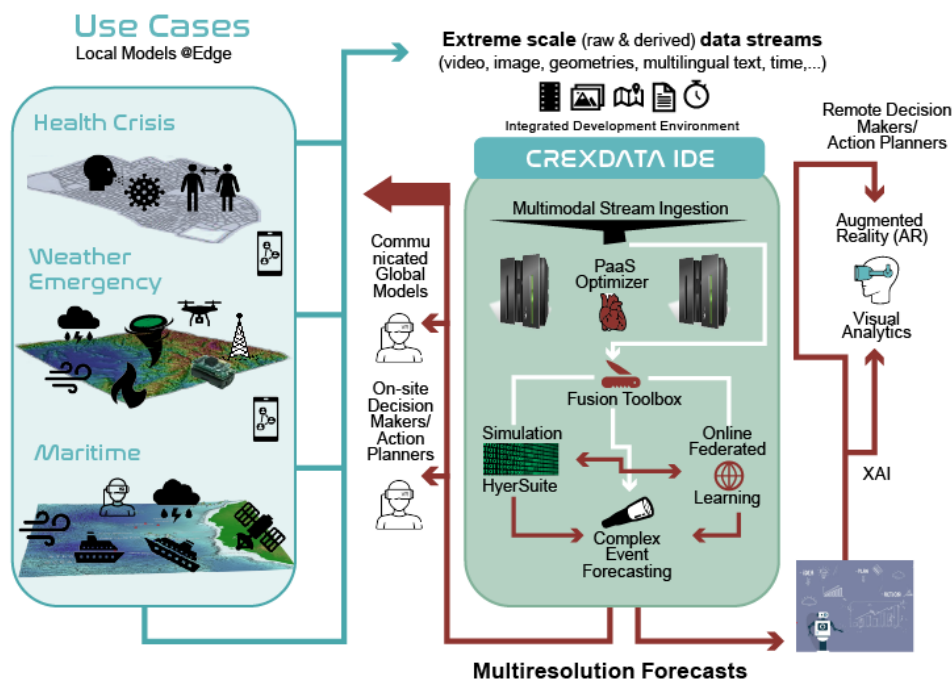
Use Cases
Local Models @Edge

Health Crisis

Weather Emergency

Maritime

Extreme scale (raw & derived) data streams
(video, image, geometries, multilingual text, time,...)

Integrated Development Environment

CREXDATA IDE

Multimodal Stream Ingestion

PaaS Optimizer

Fusion Toolbox

Simulation

HyerSuite

Online Federated Learning

Complex Event Forecasting

Communicated Global Models

On-site Decision Makers/ Action Planners

Remote Decision Makers/ Action Planners

Augmented Reality (AR)

Visual Analytics

XAI

Multiresolution Forecasts